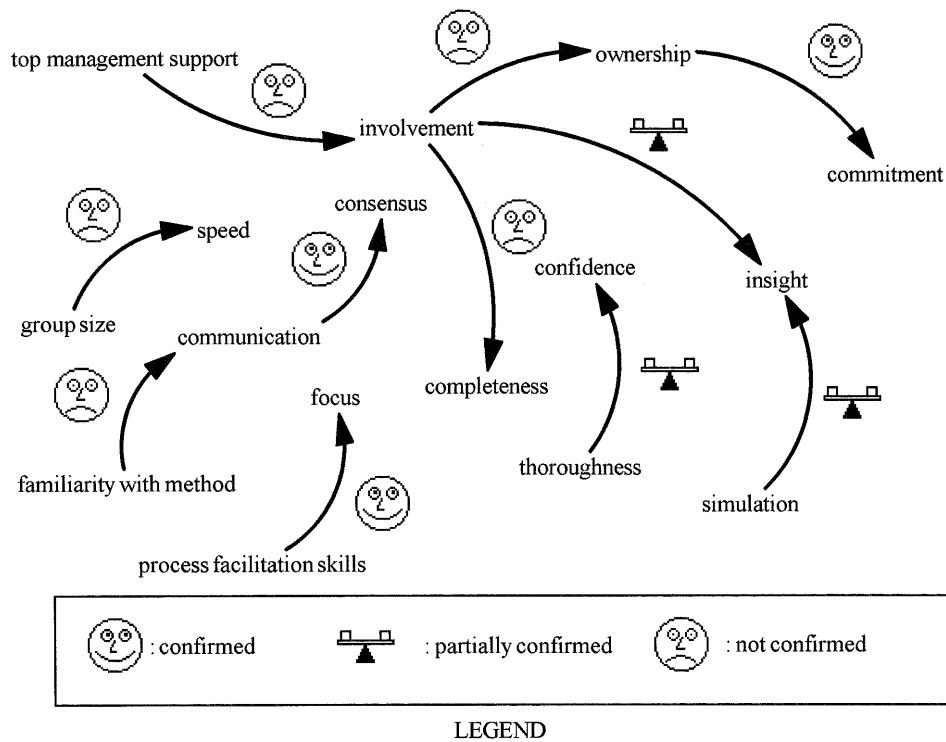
top management support

involvement

ownership

commitment

speed

group size

consensus

communication

familiarity with method

focus

process facilitation skills

completeness

confidence

thoroughness

insight

simulation

: confirmed

: partially confirmed

: not confirmed

LEGEND